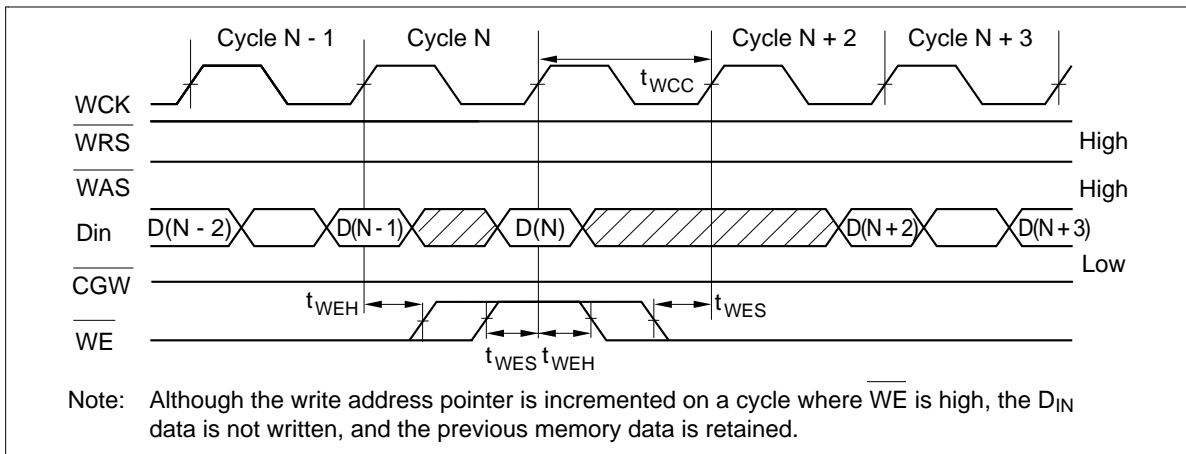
Cycle N - 1 Cycle N Cycle N + 2 Cycle N + 3

$t_{WCC}$

WCK

$\overline{WRS}$ High

$\overline{WAS}$ High

Din D(N - 2) D(N - 1) D(N) D(N + 2) D(N + 3)

$\overline{CGW}$ Low

$t_{WEH}$ $t_{WES}$

$\overline{WE}$

$t_{WES}$ $t_{WEH}$

Note: Although the write address pointer is incremented on a cycle where $\overline{WE}$ is high, the $D_{IN}$ data is not written, and the previous memory data is retained.